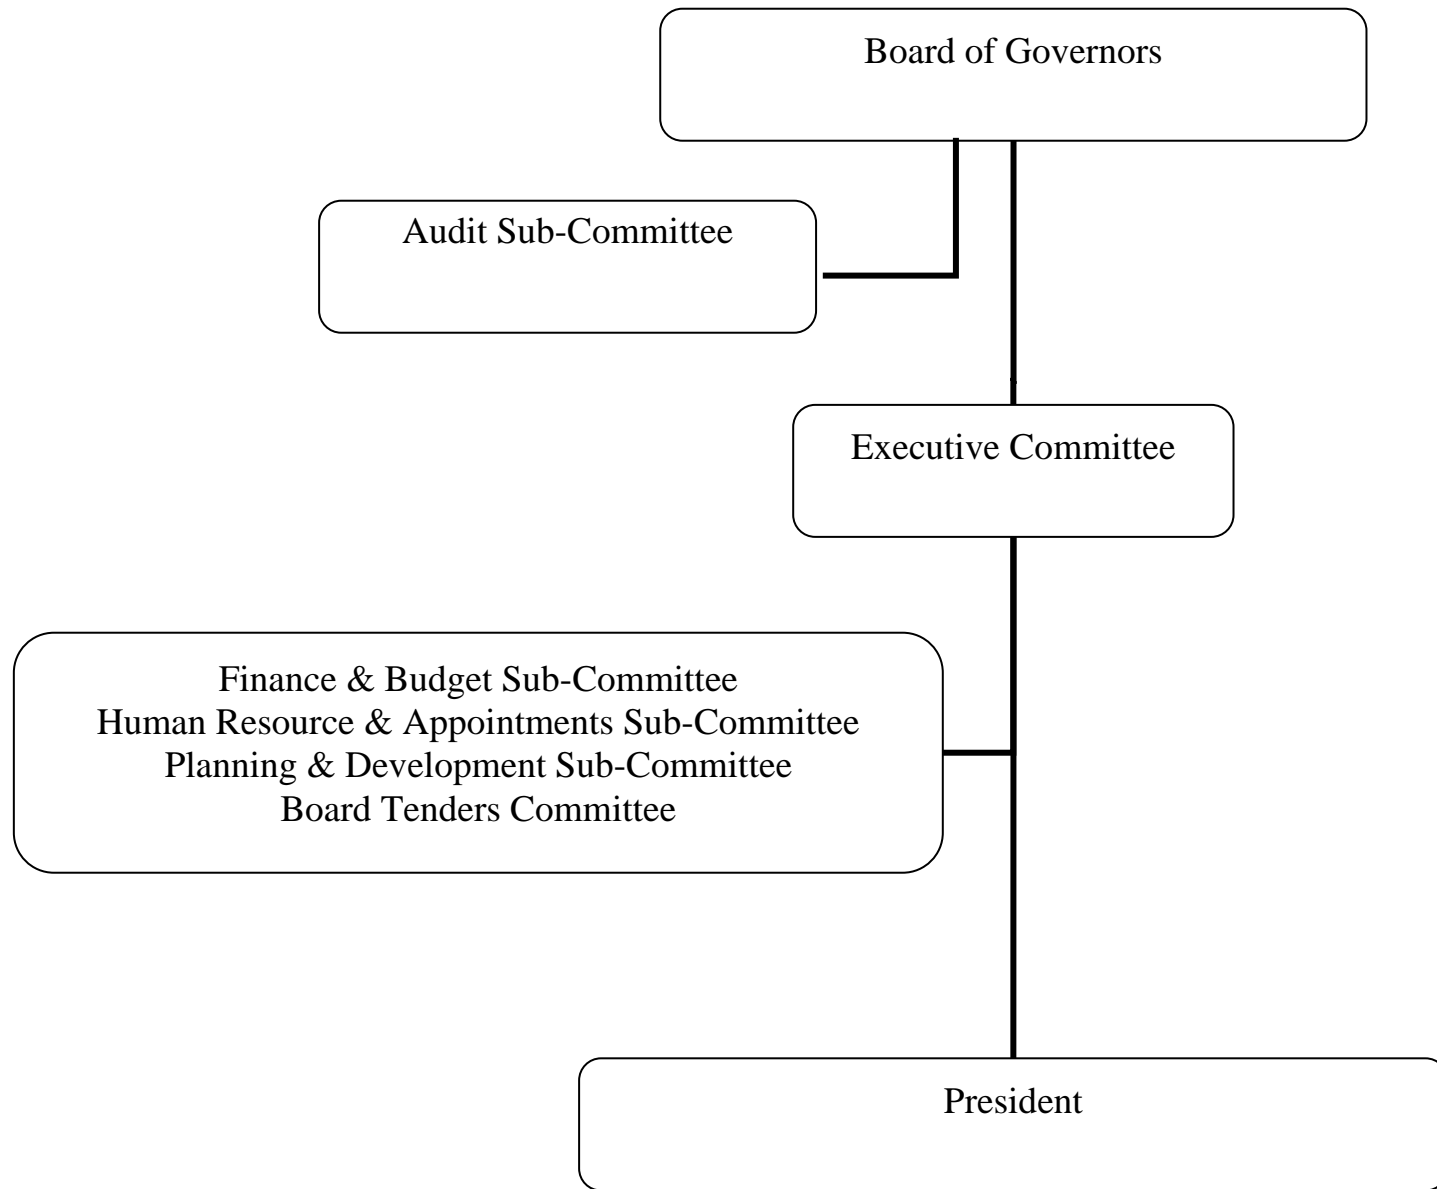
Board of Governors

Audit Sub-Committee

Executive Committee

Finance & Budget Sub-Committee
Human Resource & Appointments Sub-Committee
Planning & Development Sub-Committee
Board Tenders Committee

President